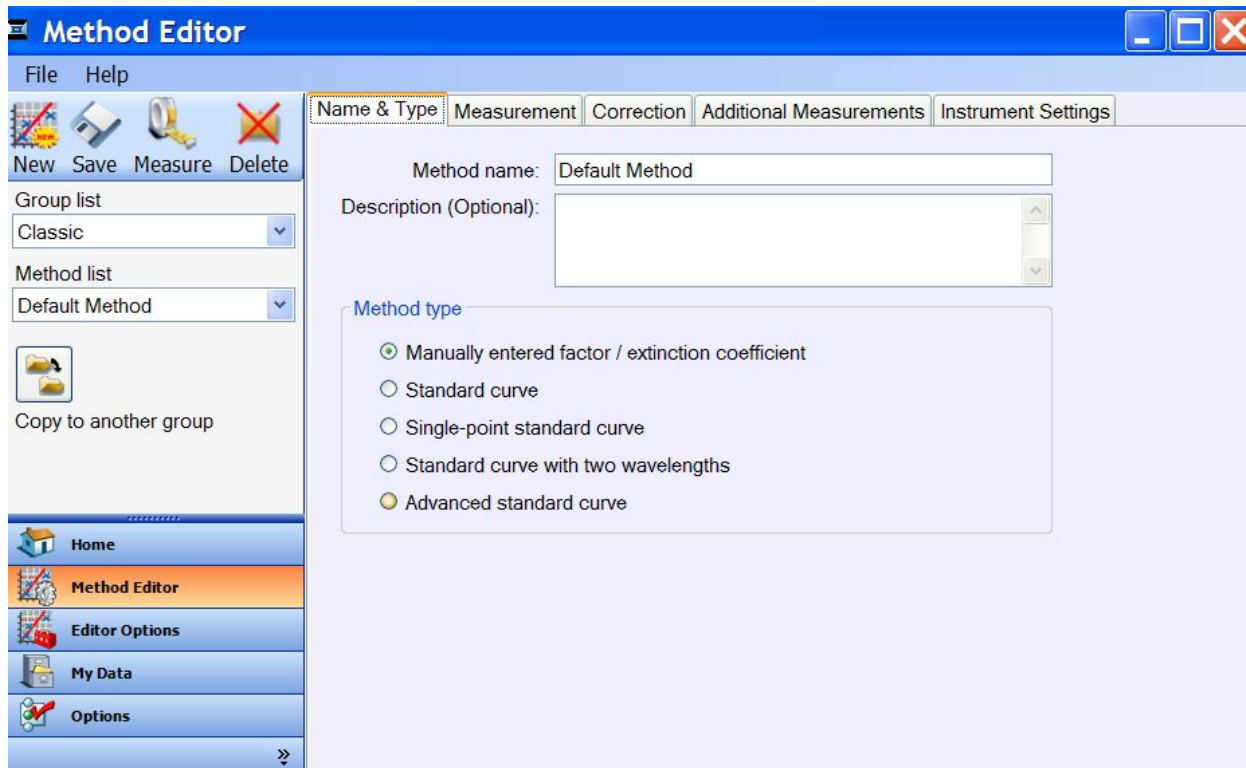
Method Editor

File Help

New Save Measure Delete

Group list
Classic

Method list
Default Method

Copy to another group

Home
Method Editor
Editor Options
My Data
Options

Name & Type | Measurement | Correction | Additional Measurements | Instrument Settings

Method name: Default Method
Description (Optional):

Method type
Manually entered factor / extinction coefficient
Standard curve
Single-point standard curve
Standard curve with two wavelengths
Advanced standard curve